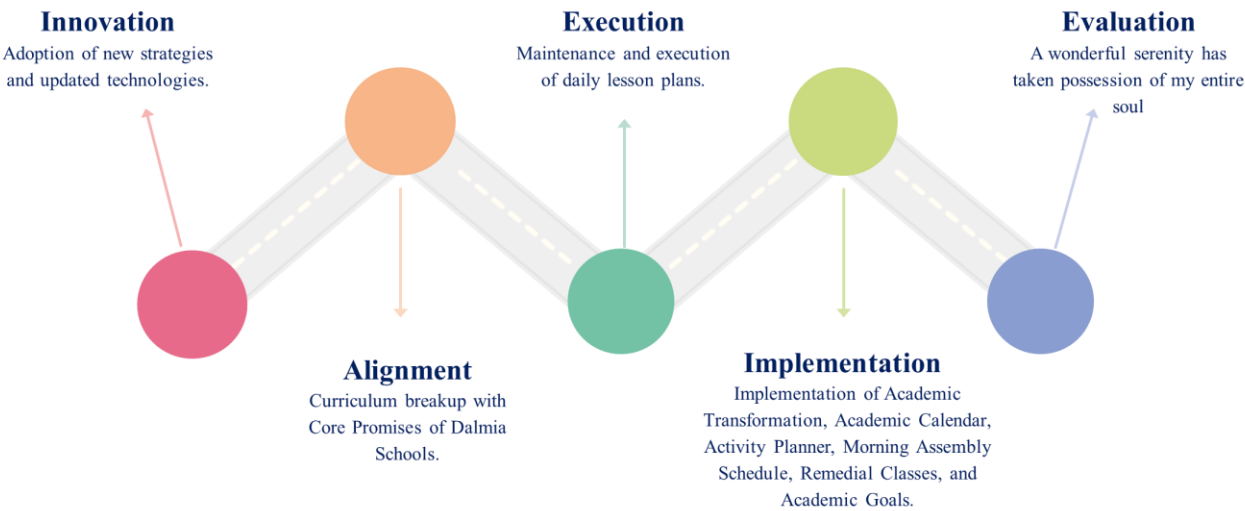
Innovation
Adoption of new strategies and updated technologies.

Execution
Maintenance and execution of daily lesson plans.

Evaluation
A wonderful serenity has taken possession of my entire soul

Alignment
Curriculum breakup with Core Promises of Dalmia Schools.

Implementation
Implementation of Academic Transformation, Academic Calendar, Activity Planner, Morning Assembly Schedule, Remedial Classes, and Academic Goals.